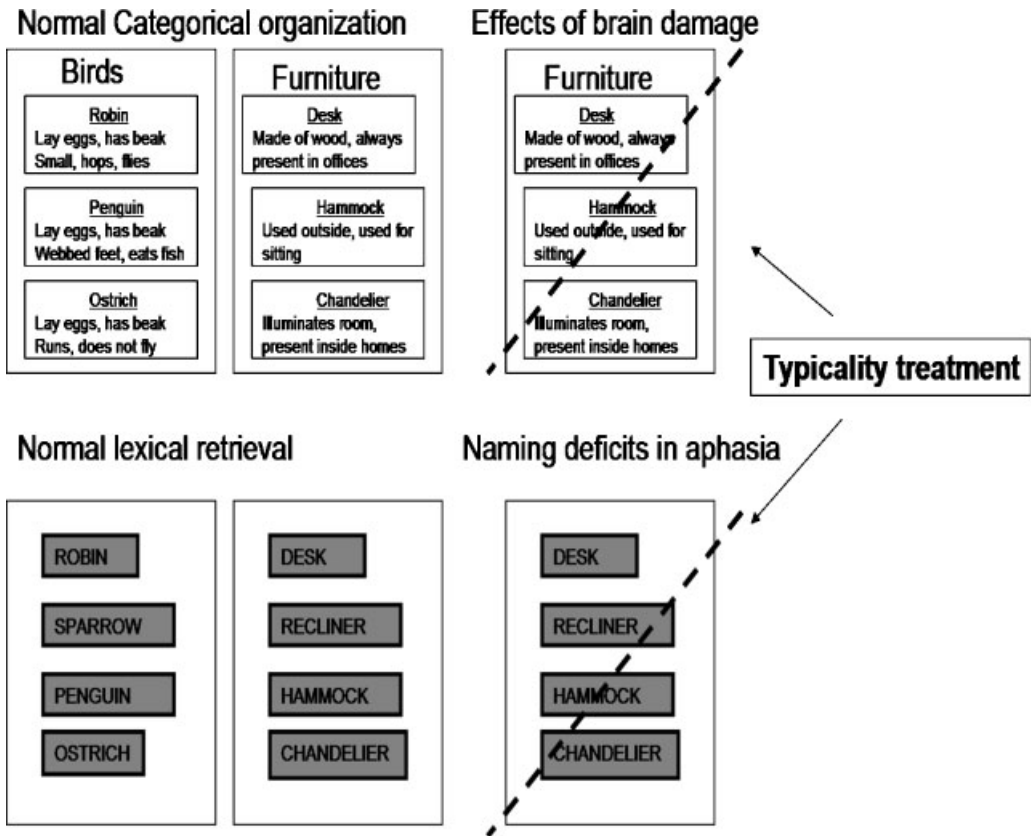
Normal Categorical organization

Birds

Robin
Lay eggs, has beak
Small, hops, flies

Penguin
Lay eggs, has beak
Webbed feet, eats fish

Ostrich
Lay eggs, has beak
Runs, does not fly

Furniture

Desk
Made of wood, always present in offices

Hammock
Used outside, used for sitting

Chandelier
Illuminates room, present inside homes

Effects of brain damage

Furniture

Desk
Made of wood, always present in offices

Hammock
Used outside, used for sitting

Chandelier
Illuminates room, present inside homes

Typicality treatment

Normal lexical retrieval

ROBIN
SPARROW
PENGUIN
OSTRICH

DESK
RECLINER
HAMMOCK
CHANDELIER

Naming deficits in aphasia

DESK
RECLINER
HAMMOCK
CHANDELIER